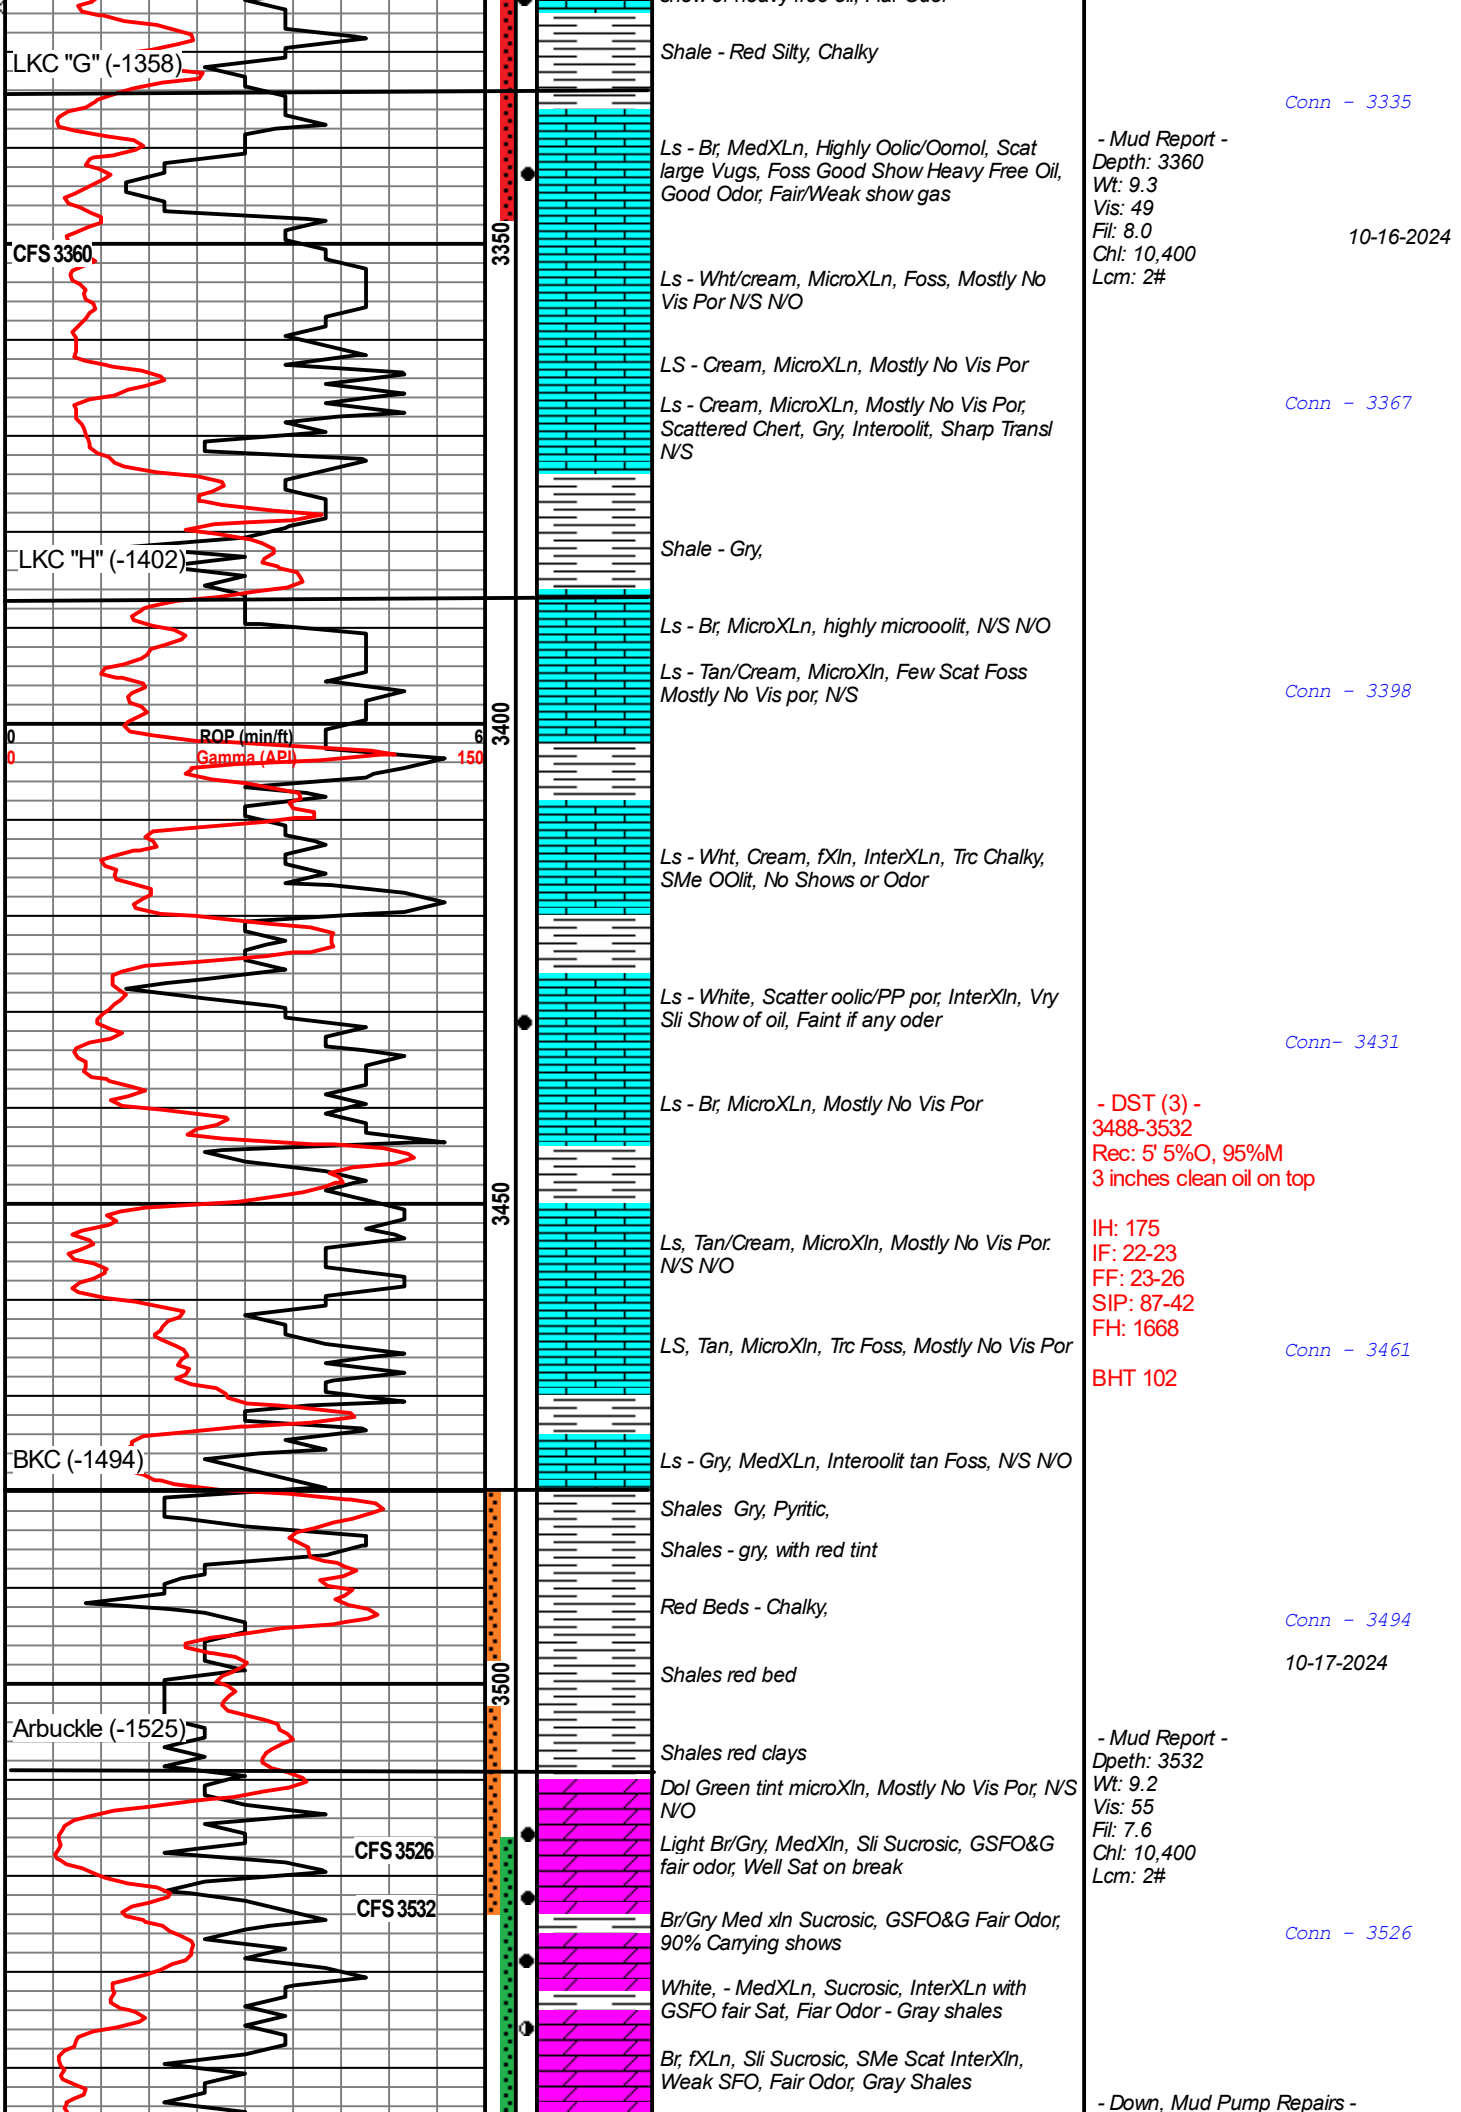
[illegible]

LKC "G" (-1358)

Shale - Red Silty, Chalky

Conn - 3335

Ls - Br, MedXLn, Highly Oolic/Oomol, Scat large Vugs, Foss Good Show Heavy Free Oil, Good Odor, Fair/Weak show gas

- Mud Report -
Depth: 3360
Wt: 9.3
Vis: 49
Fil: 8.0
Chl: 10,400
Lcm: 2#

10-16-2024

CFS 3360

3350

Ls - Wht/cream, MicroXLn, Foss, Mostly No Vis Por N/S N/O

LS - Cream, MicroXLn, Mostly No Vis Por

Ls - Cream, MicroXLn, Mostly No Vis Por, Scattered Chert, Gry, Interoolit, Sharp Transl N/S

Conn - 3367

Shale - Gry,

LKC "H" (-1402)

Ls - Br, MicroXLn, highly microoolit, N/S N/O

Ls - Tan/Cream, MicroXln, Few Scat Foss Mostly No Vis por, N/S

Conn - 3398

3400

0 ROP (min/ft) 6
0 Gamma (API) 150

Ls - Wht, Cream, fXln, InterXLn, Trc Chalky, SMe OOlit, No Shows or Odor

Ls - White, Scatter oolic/PP por, InterXln, Vry Sli Show of oil, Faint if any oder

Conn- 3431

Ls - Br, MicroXLn, Mostly No Vis Por

- DST (3) -
3488-3532
Rec: 5' 5%O, 95%M
3 inches clean oil on top

3450

Ls, Tan/Cream, MicroXln, Mostly No Vis Por. N/S N/O

IH: 175
IF: 22-23
FF: 23-26
SIP: 87-42
FH: 1668

LS, Tan, MicroXln, Trc Foss, Mostly No Vis Por

Conn - 3461

BHT 102

BKC (-1494)

Ls - Gry, MedXLn, Interoolit tan Foss, N/S N/O

Shales Gry, Pyritic,

Shales - gry, with red tint

Red Beds - Chalky,

Conn - 3494

Shales red bed

10-17-2024

3500

Arbuckle (-1525)

Shales red clays

- Mud Report -
Dpeth: 3532
Wt: 9.2
Vis: 55
Fil: 7.6
Chl: 10,400
Lcm: 2#

Dol Green tint microXln, Mostly No Vis Por, N/S N/O

CFS 3526

Light Br/Gry, MedXln, Sli Sucrosic, GSFO&G fair odor, Well Sat on break

CFS 3532

Br/Gry Med xln Sucrosic, GSFO&G Fair Odor, 90% Carrying shows

Conn - 3526

White, - MedXLn, Sucrosic, InterXLn with GSFO fair Sat, Fiar Odor - Gray shales

Br, fXLn, Sli Sucrosic, SMe Scat InterXln, Weak SFO, Fair Odor, Gray Shales

- Down, Mud Pump Repairs -